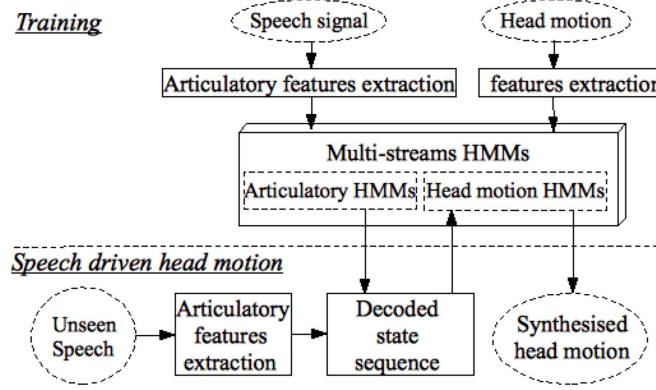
Training

Speech signal

Head motion

Articulatory features extraction

features extraction

Multi-streams HMMs

Articulatory HMMs

Head motion HMMs

Speech driven head motion

Unseen Speech

Articulatory features extraction

Decoded state sequence

Synthesised head motion